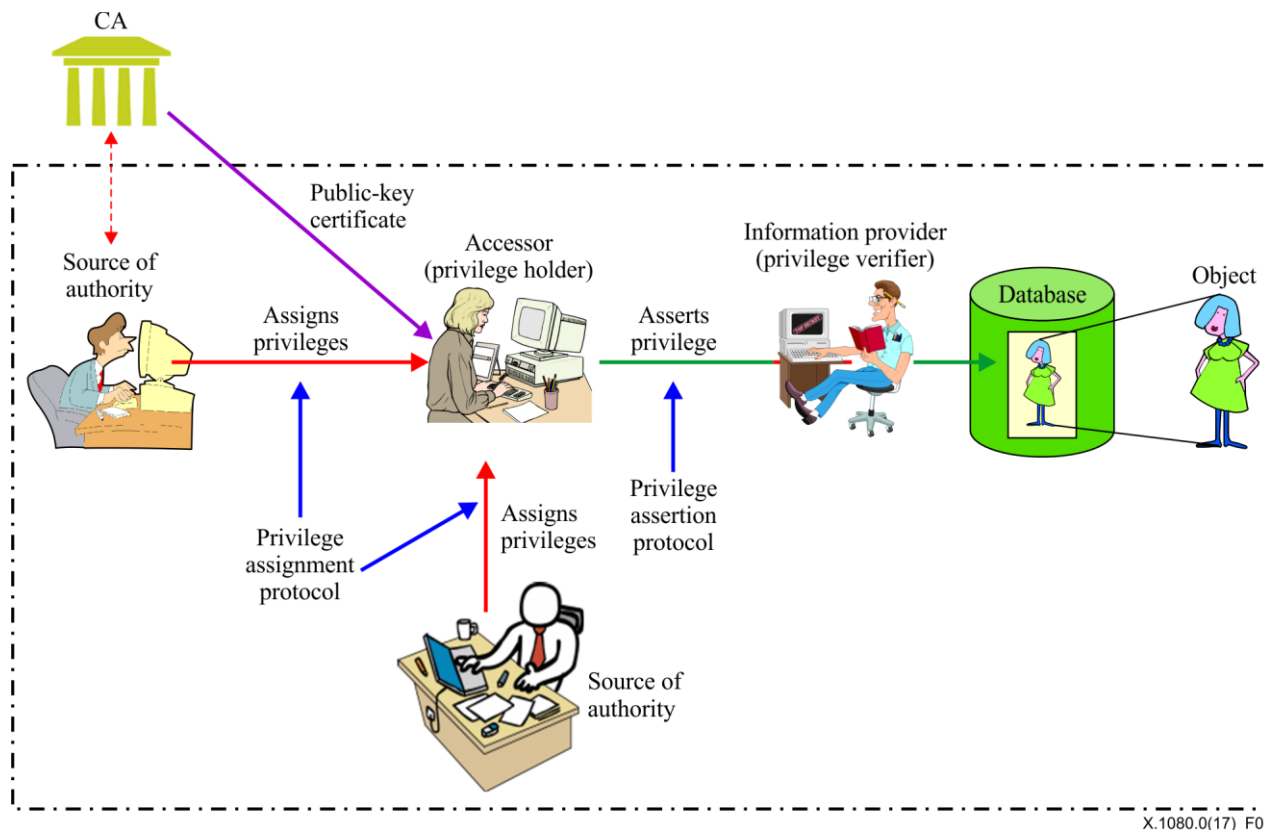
CA

Public-key certificate

Source of authority

Accessor (privilege holder)

Information provider (privilege verifier)

Object

Database

Assigns privileges

Asserts privilege

Privilege assignment protocol

Assigns privileges

Privilege assertion protocol

Source of authority

X.1080.0(17)_F0